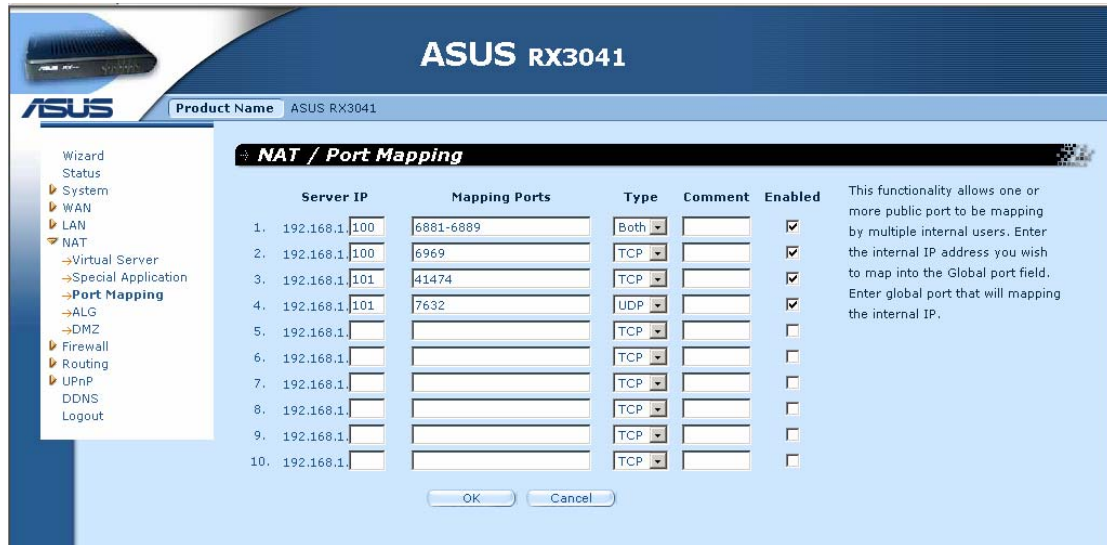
ASUS RX3041

ASUS

Product Name ASUS RX3041

Wizard
Status
System
WAN
LAN
NAT
→Virtual Server
→Special Application
→Port Mapping
→ALG
→DMZ
Firewall
Routing
UPnP
DDNS
Logout

NAT / Port Mapping

| | Server IP | Mapping Ports | Type | Comment | Enabled |
|---|---|---|---|---|---|
| 1. | 192.168.1.100 | 6881-6889 | Both | | ☑ |
| 2. | 192.168.1.100 | 6969 | TCP | | ☑ |
| 3. | 192.168.1.101 | 41474 | TCP | | ☑ |
| 4. | 192.168.1.101 | 7632 | UDP | | ☑ |
| 5. | 192.168.1. | | TCP | | ☐ |
| 6. | 192.168.1. | | TCP | | ☐ |
| 7. | 192.168.1. | | TCP | | ☐ |
| 8. | 192.168.1. | | TCP | | ☐ |
| 9. | 192.168.1. | | TCP | | ☐ |
| 10. | 192.168.1. | | TCP | | ☐ |

This functionality allows one or more public port to be mapping by multiple internal users. Enter the internal IP address you wish to map into the Global port field. Enter global port that will mapping the internal IP.

OK Cancel